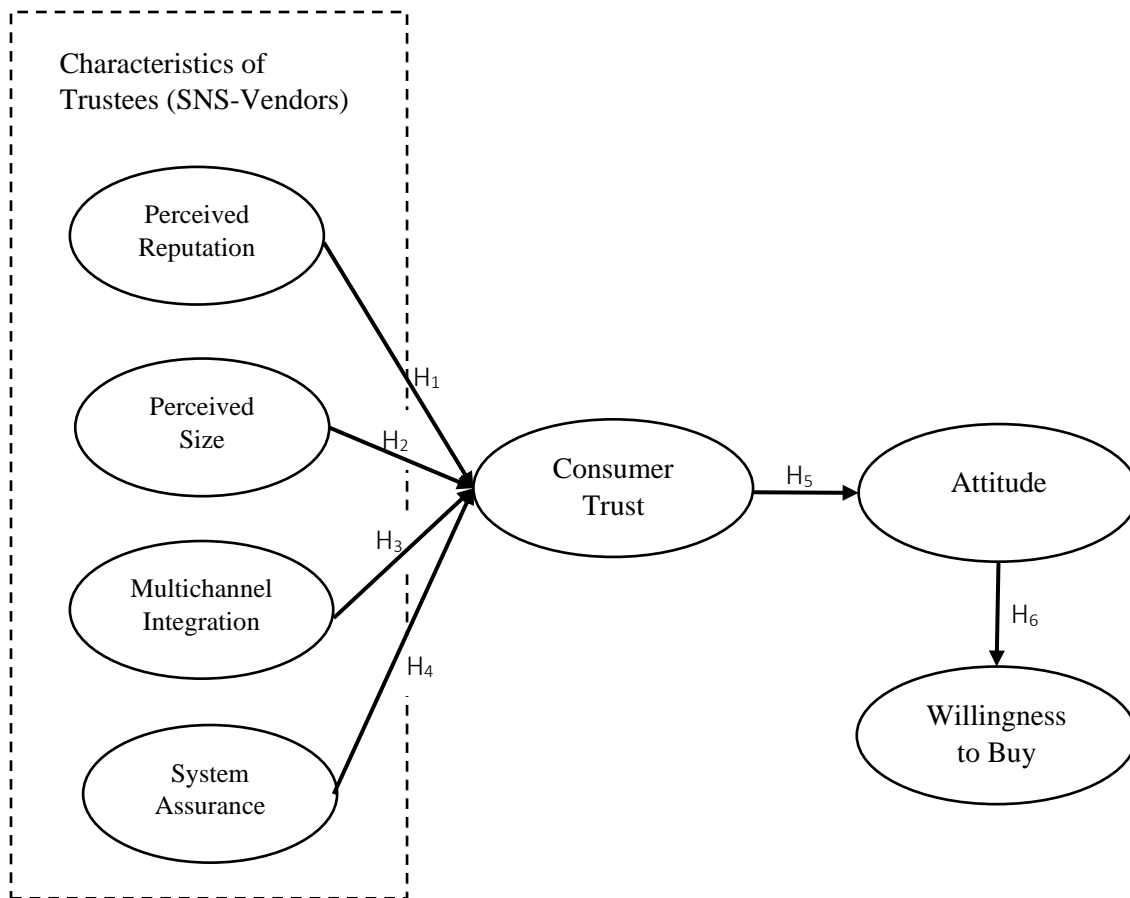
Characteristics of Trustees (SNS-Vendors)

Perceived Reputation

Perceived Size

Multichannel Integration

System Assurance

$H_1$

$H_2$

$H_3$

$H_4$

Consumer Trust

$H_5$

Attitude

$H_6$

Willingness to Buy